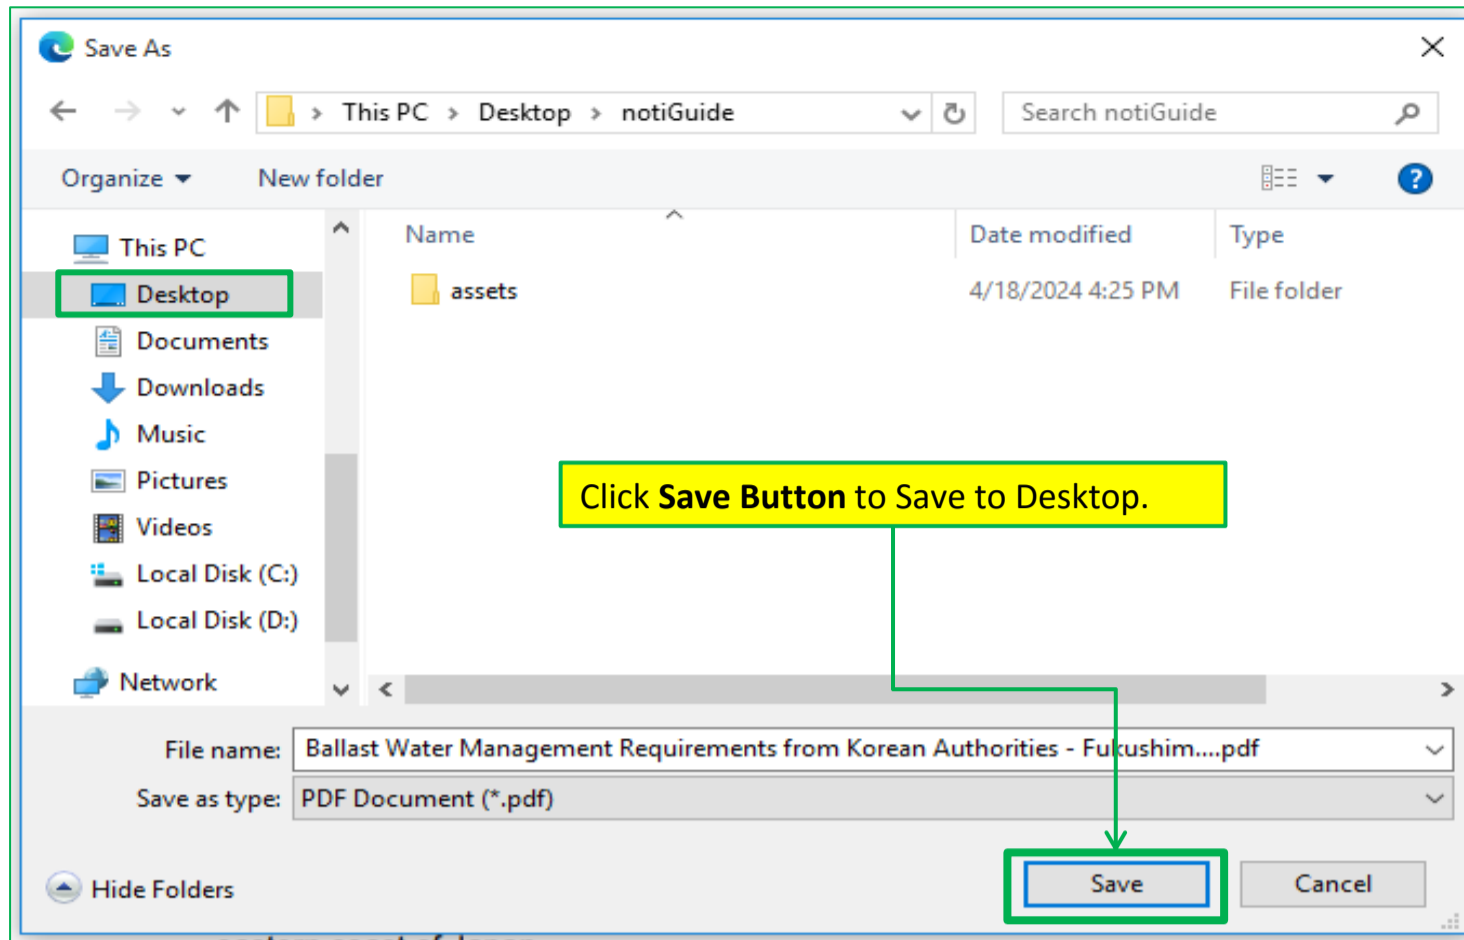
Save As

This PC > Desktop > notiGuide

Search notiGuide

Organize ▾ New folder

This PC
Desktop
Documents
Downloads
Music
Pictures
Videos
Local Disk (C:)
Local Disk (D:)
Network

| Name | Date modified | Type |
|---|---|---|
| assets | 4/18/2024 4:25 PM | File folder |

Click **Save Button** to Save to Desktop.

File name: Ballast Water Management Requirements from Korean Authorities - Fukushim....pdf

Save as type: PDF Document (*.pdf)

Hide Folders

Save Cancel